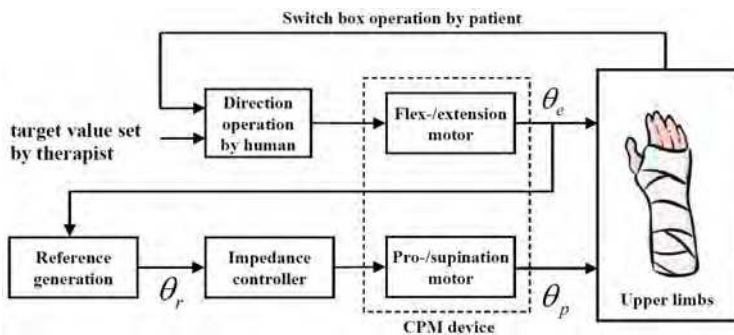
Switch box operation by patient

target value set by therapist

Direction operation by human

Flex-/extension motor

$\theta_e$

Reference generation

$\theta_r$

Impedance controller

Pro-/supination motor

$\theta_p$

CPM device

Upper limbs